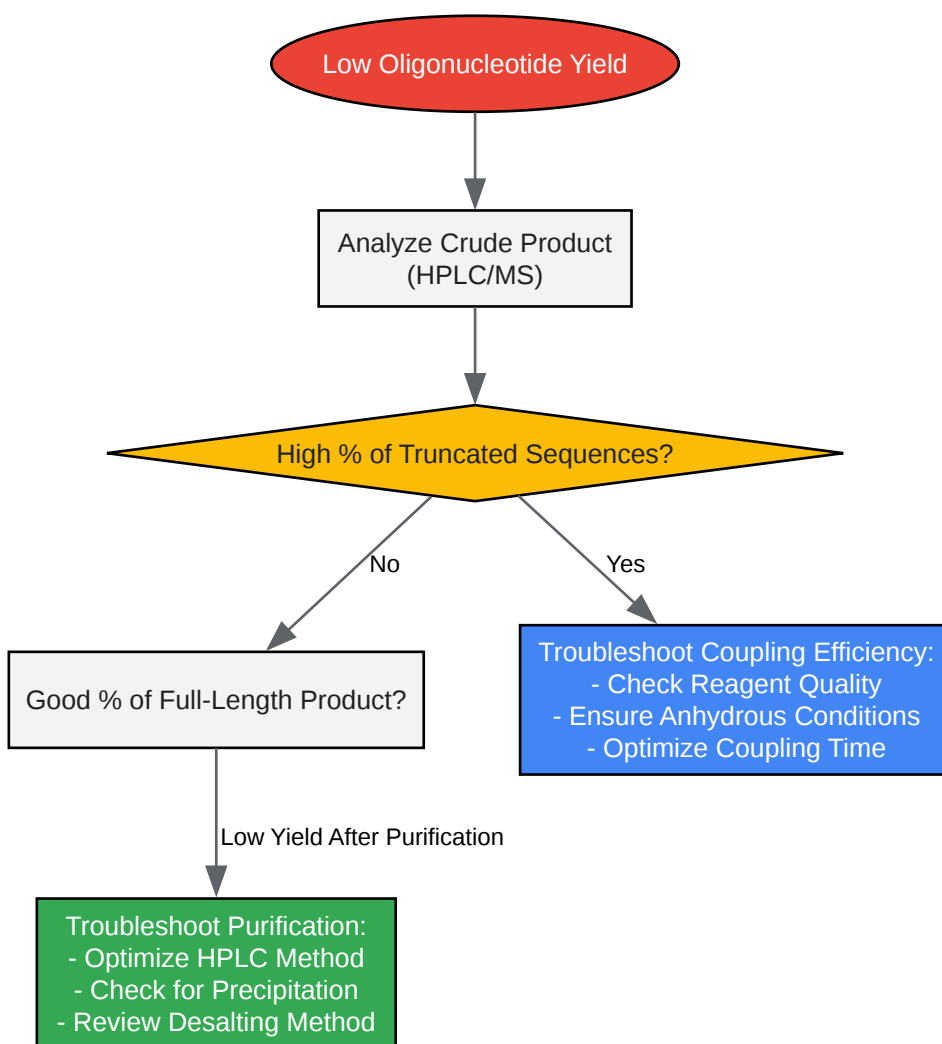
Low Oligonucleotide Yield

Analyze Crude Product (HPLC/MS)

High % of Truncated Sequences?

No

Yes

Good % of Full-Length Product?

Troubleshoot Coupling Efficiency:
- Check Reagent Quality
- Ensure Anhydrous Conditions
- Optimize Coupling Time

Low Yield After Purification

Troubleshoot Purification:
- Optimize HPLC Method
- Check for Precipitation
- Review Desalting Method